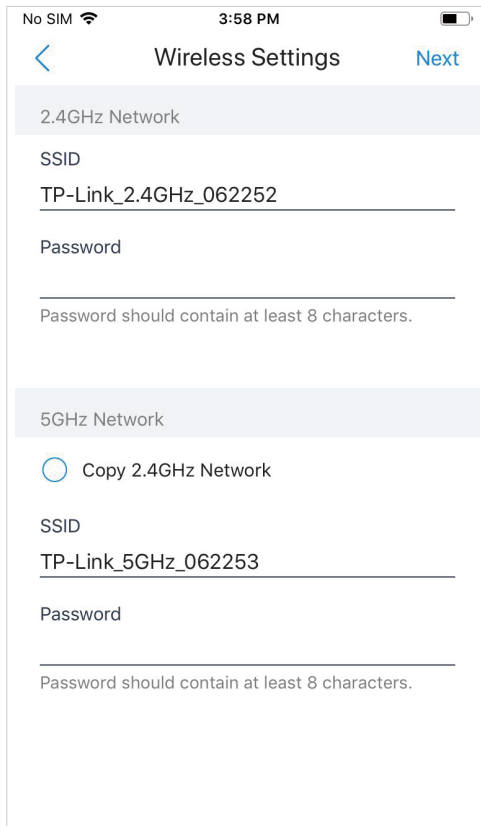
No SIM
3:58 PM

Wireless Settings
Next

2.4GHz Network

SSID
TP-Link_2.4GHz_062252

Password

Password should contain at least 8 characters.

5GHz Network

Copy 2.4GHz Network

SSID
TP-Link_5GHz_062253

Password

Password should contain at least 8 characters.